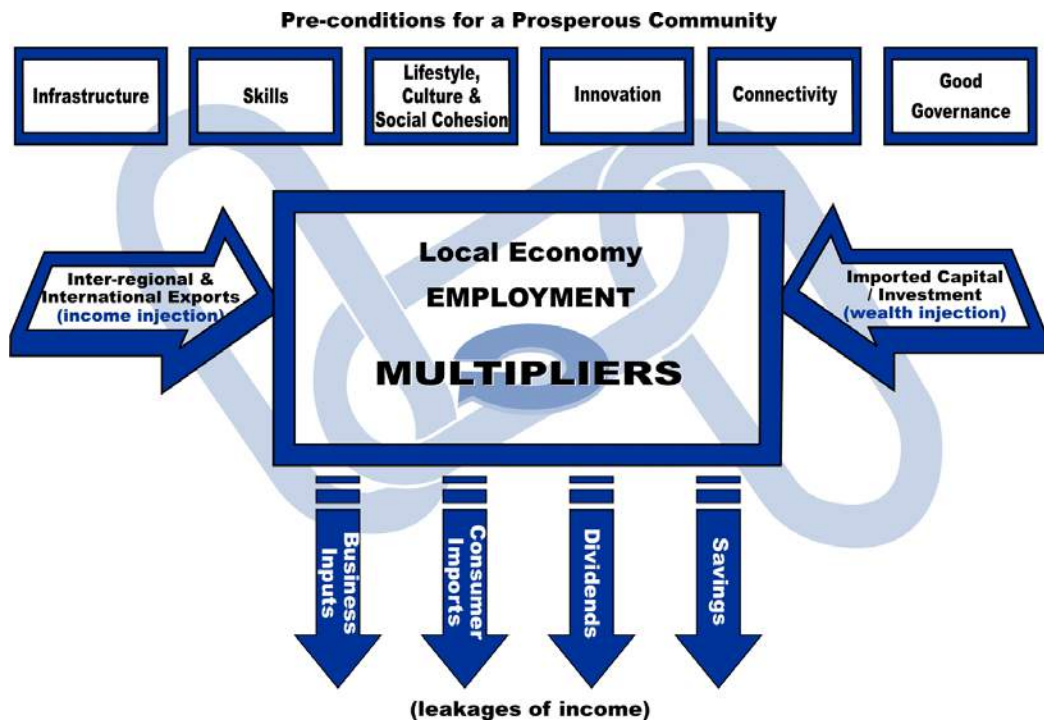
Pre-conditions for a Prosperous Community

Infrastructure

Skills

Lifestyle, Culture & Social Cohesion

Innovation

Connectivity

Good Governance

Inter-regional & International Exports (income injection)

Local Economy

EMPLOYMENT

MULTIPLIERS

Imported Capital / Investment (wealth injection)

Business Inputs

Consumer Imports

Dividends

Savings

(leakages of income)